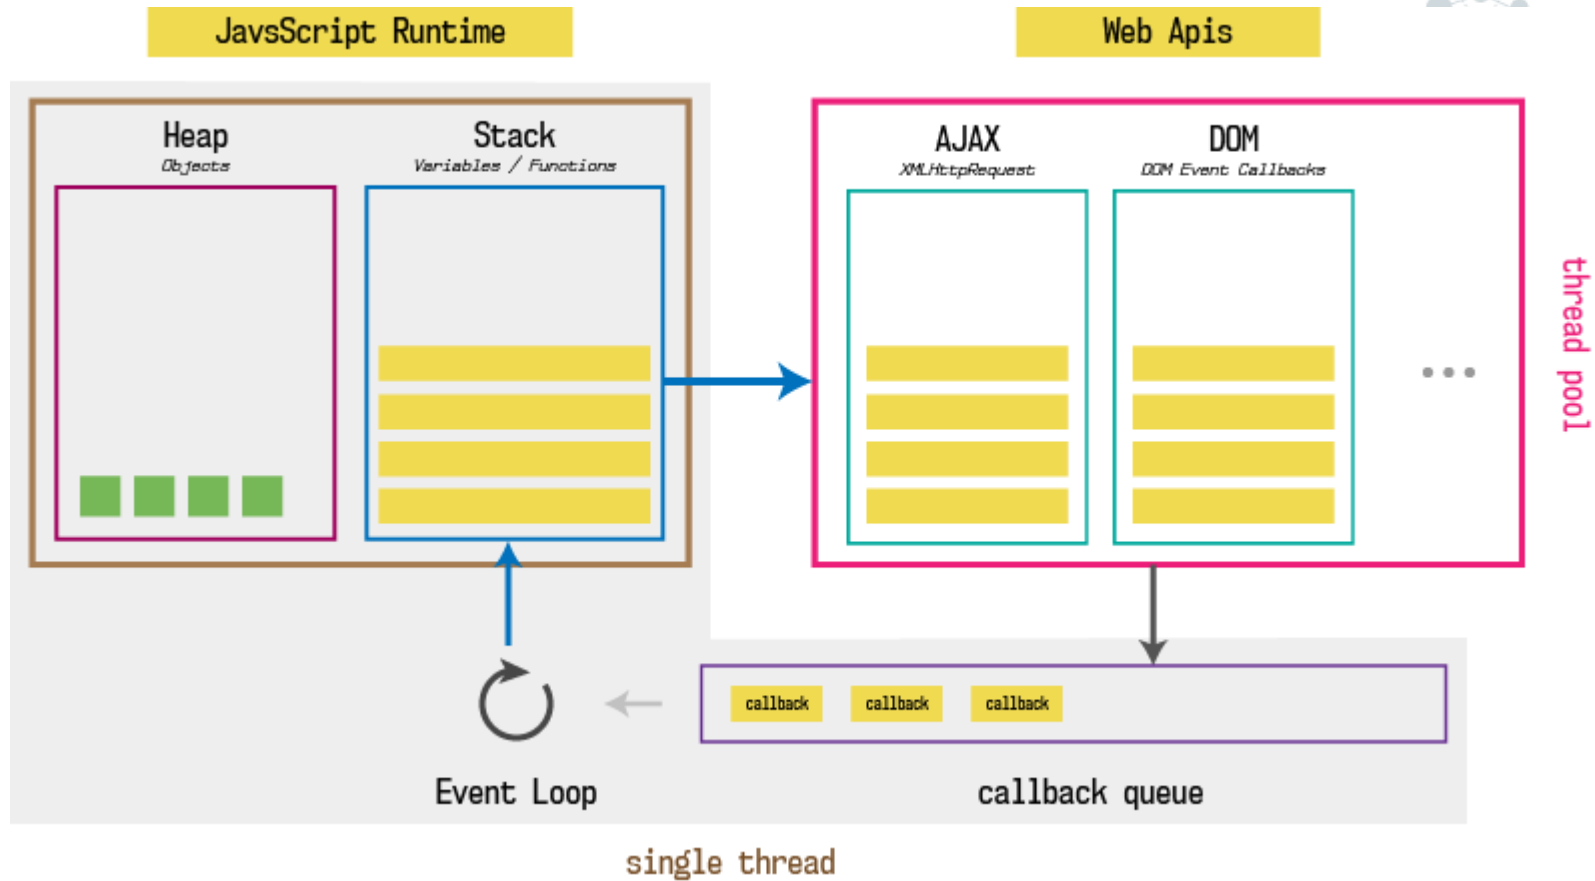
JavsScript Runtime

Web Apis

Heap
Objects

Stack
Variables / Functions

AJAX
XMLHttpRequest

DOM
DOM Event Callbacks

...

thread pool

callback callback callback

Event Loop

callback queue

single thread